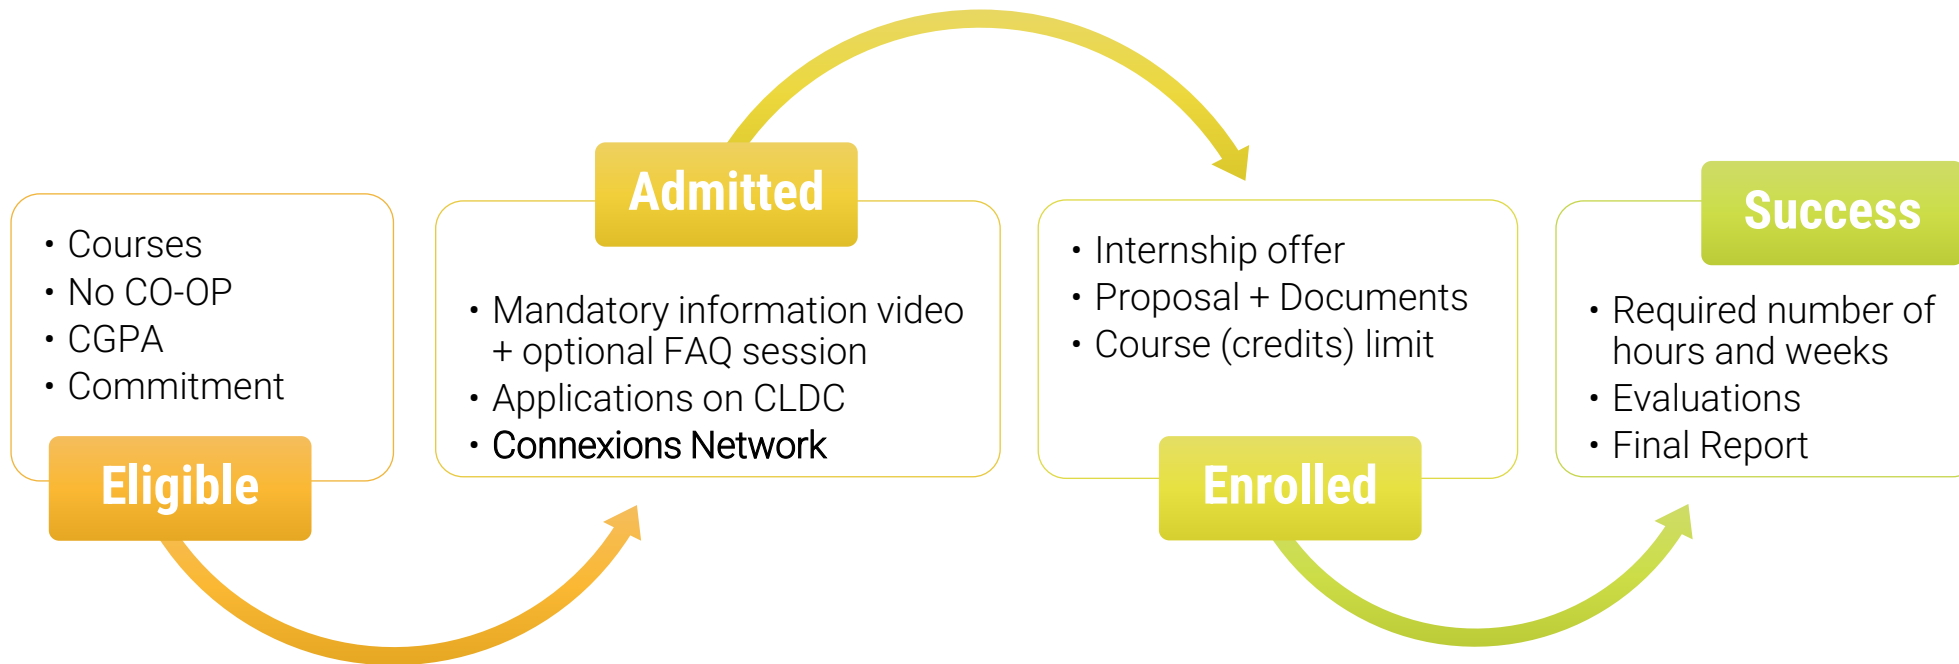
• Courses
• No CO-OP
• CGPA
• Commitment

Eligible

Admitted

• Mandatory information video + optional FAQ session
• Applications on CLDC
• Connexions Network

• Internship offer
• Proposal + Documents
• Course (credits) limit

Enrolled

Success

• Required number of hours and weeks
• Evaluations
• Final Report